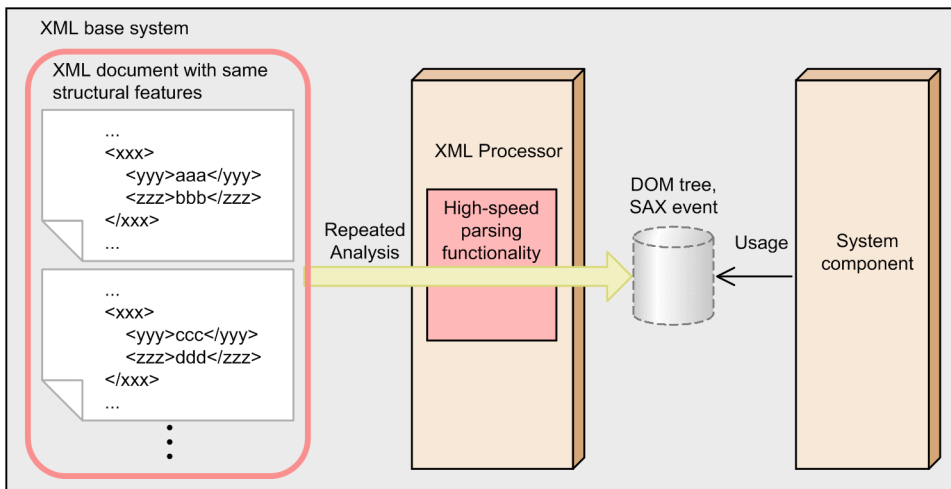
XML base system

XML document with same structural features

...
<xxx>
<yyy>aaa</yyy>
<zzz>bbb</zzz>
</xxx>
...

...
<xxx>
<yyy>ccc</yyy>
<zzz>ddd</zzz>
</xxx>
...

Repeated Analysis

XML Processor

High-speed parsing functionality

DOM tree, SAX event

Usage

System component